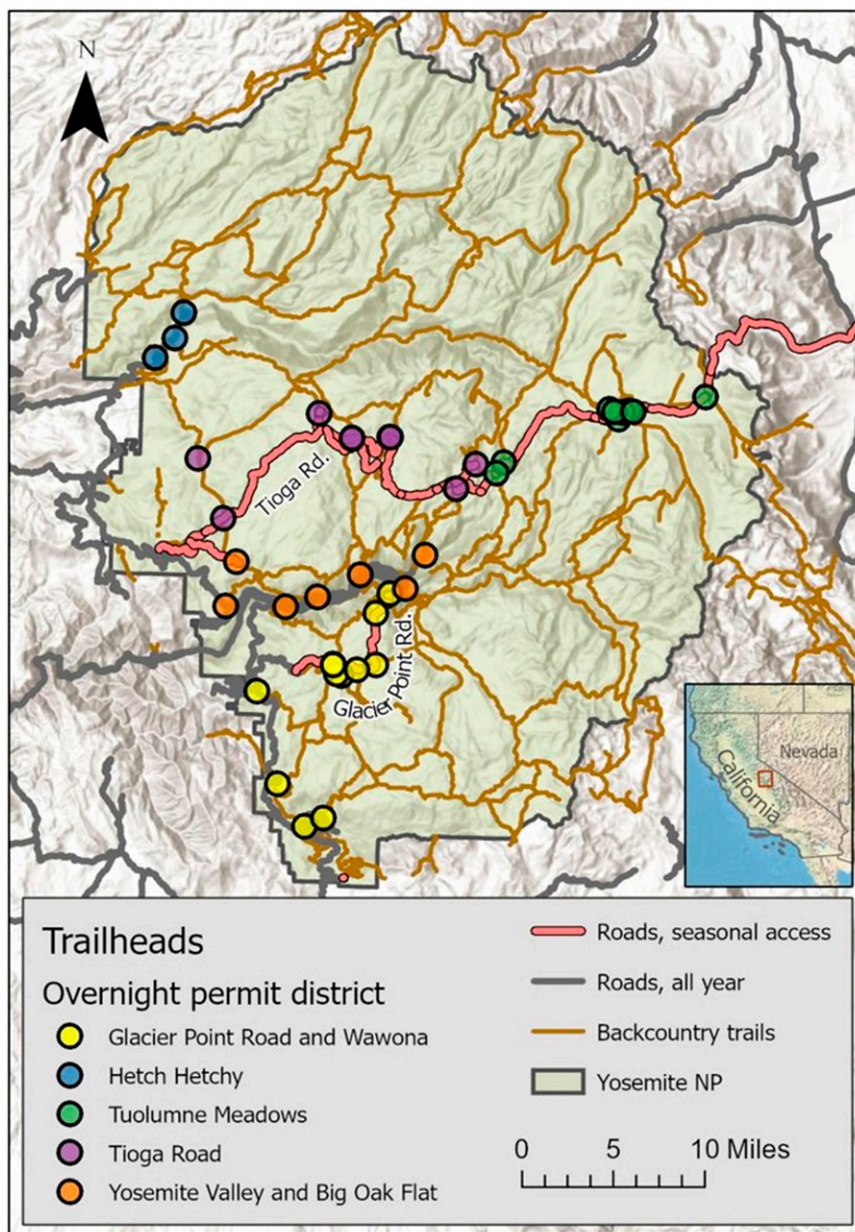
N

Tioga Rd.

Glacier Point Rd.

Nevada

California

Trailheads

Overnight permit district

Glacier Point Road and Wawona

Hetch Hetchy

Tuolumne Meadows

Tioga Road

Yosemite Valley and Big Oak Flat

Roads, seasonal access

Roads, all year

Backcountry trails

Yosemite NP

0 5 10 Miles